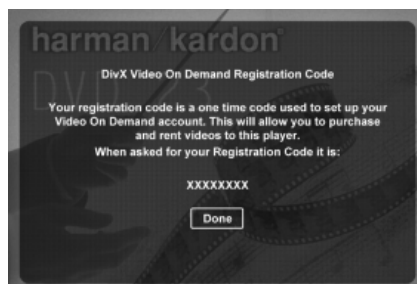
harman/kardon
DVD 23

DivX Video On Demand Registration Code

Your registration code is a one time code used to set up your Video On Demand account. This will allow you to purchase and rent videos to this player.
When asked for your Registration Code it is:

XXXXXXXX

Done